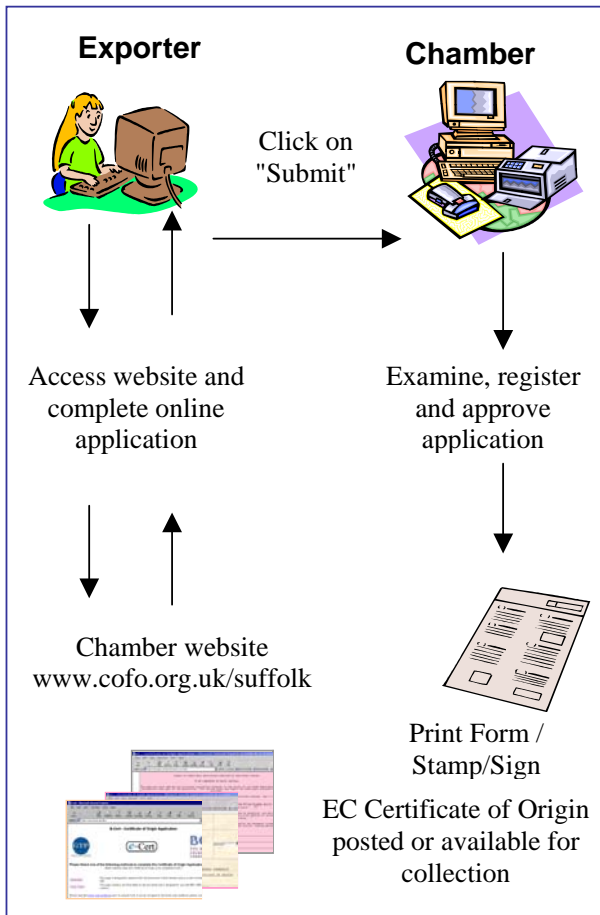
Exporter

Chamber

Click on "Submit"

Access website and complete online application

Examine, register and approve application

Chamber website www.cofo.org.uk/suffolk

Print Form / Stamp/Sign

EC Certificate of Origin posted or available for collection